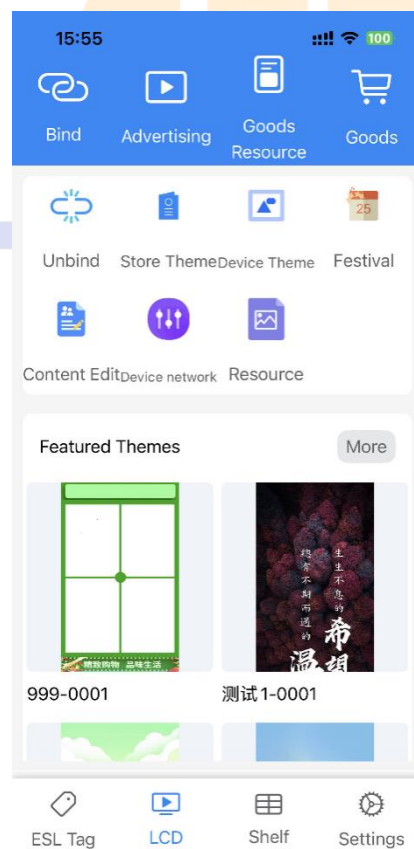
15:55

100

Bind

Advertising

Goods Resource

Goods

Unbind

Store Theme

Device Theme

25

Festival

Content Edit

Device network

Resource

Featured Themes

More

嗨数购物 品味生活

总有不期而遇的

生生不息的

温

希望

999-0001

测试1-0001

ESL Tag

LCD

Shelf

Settings